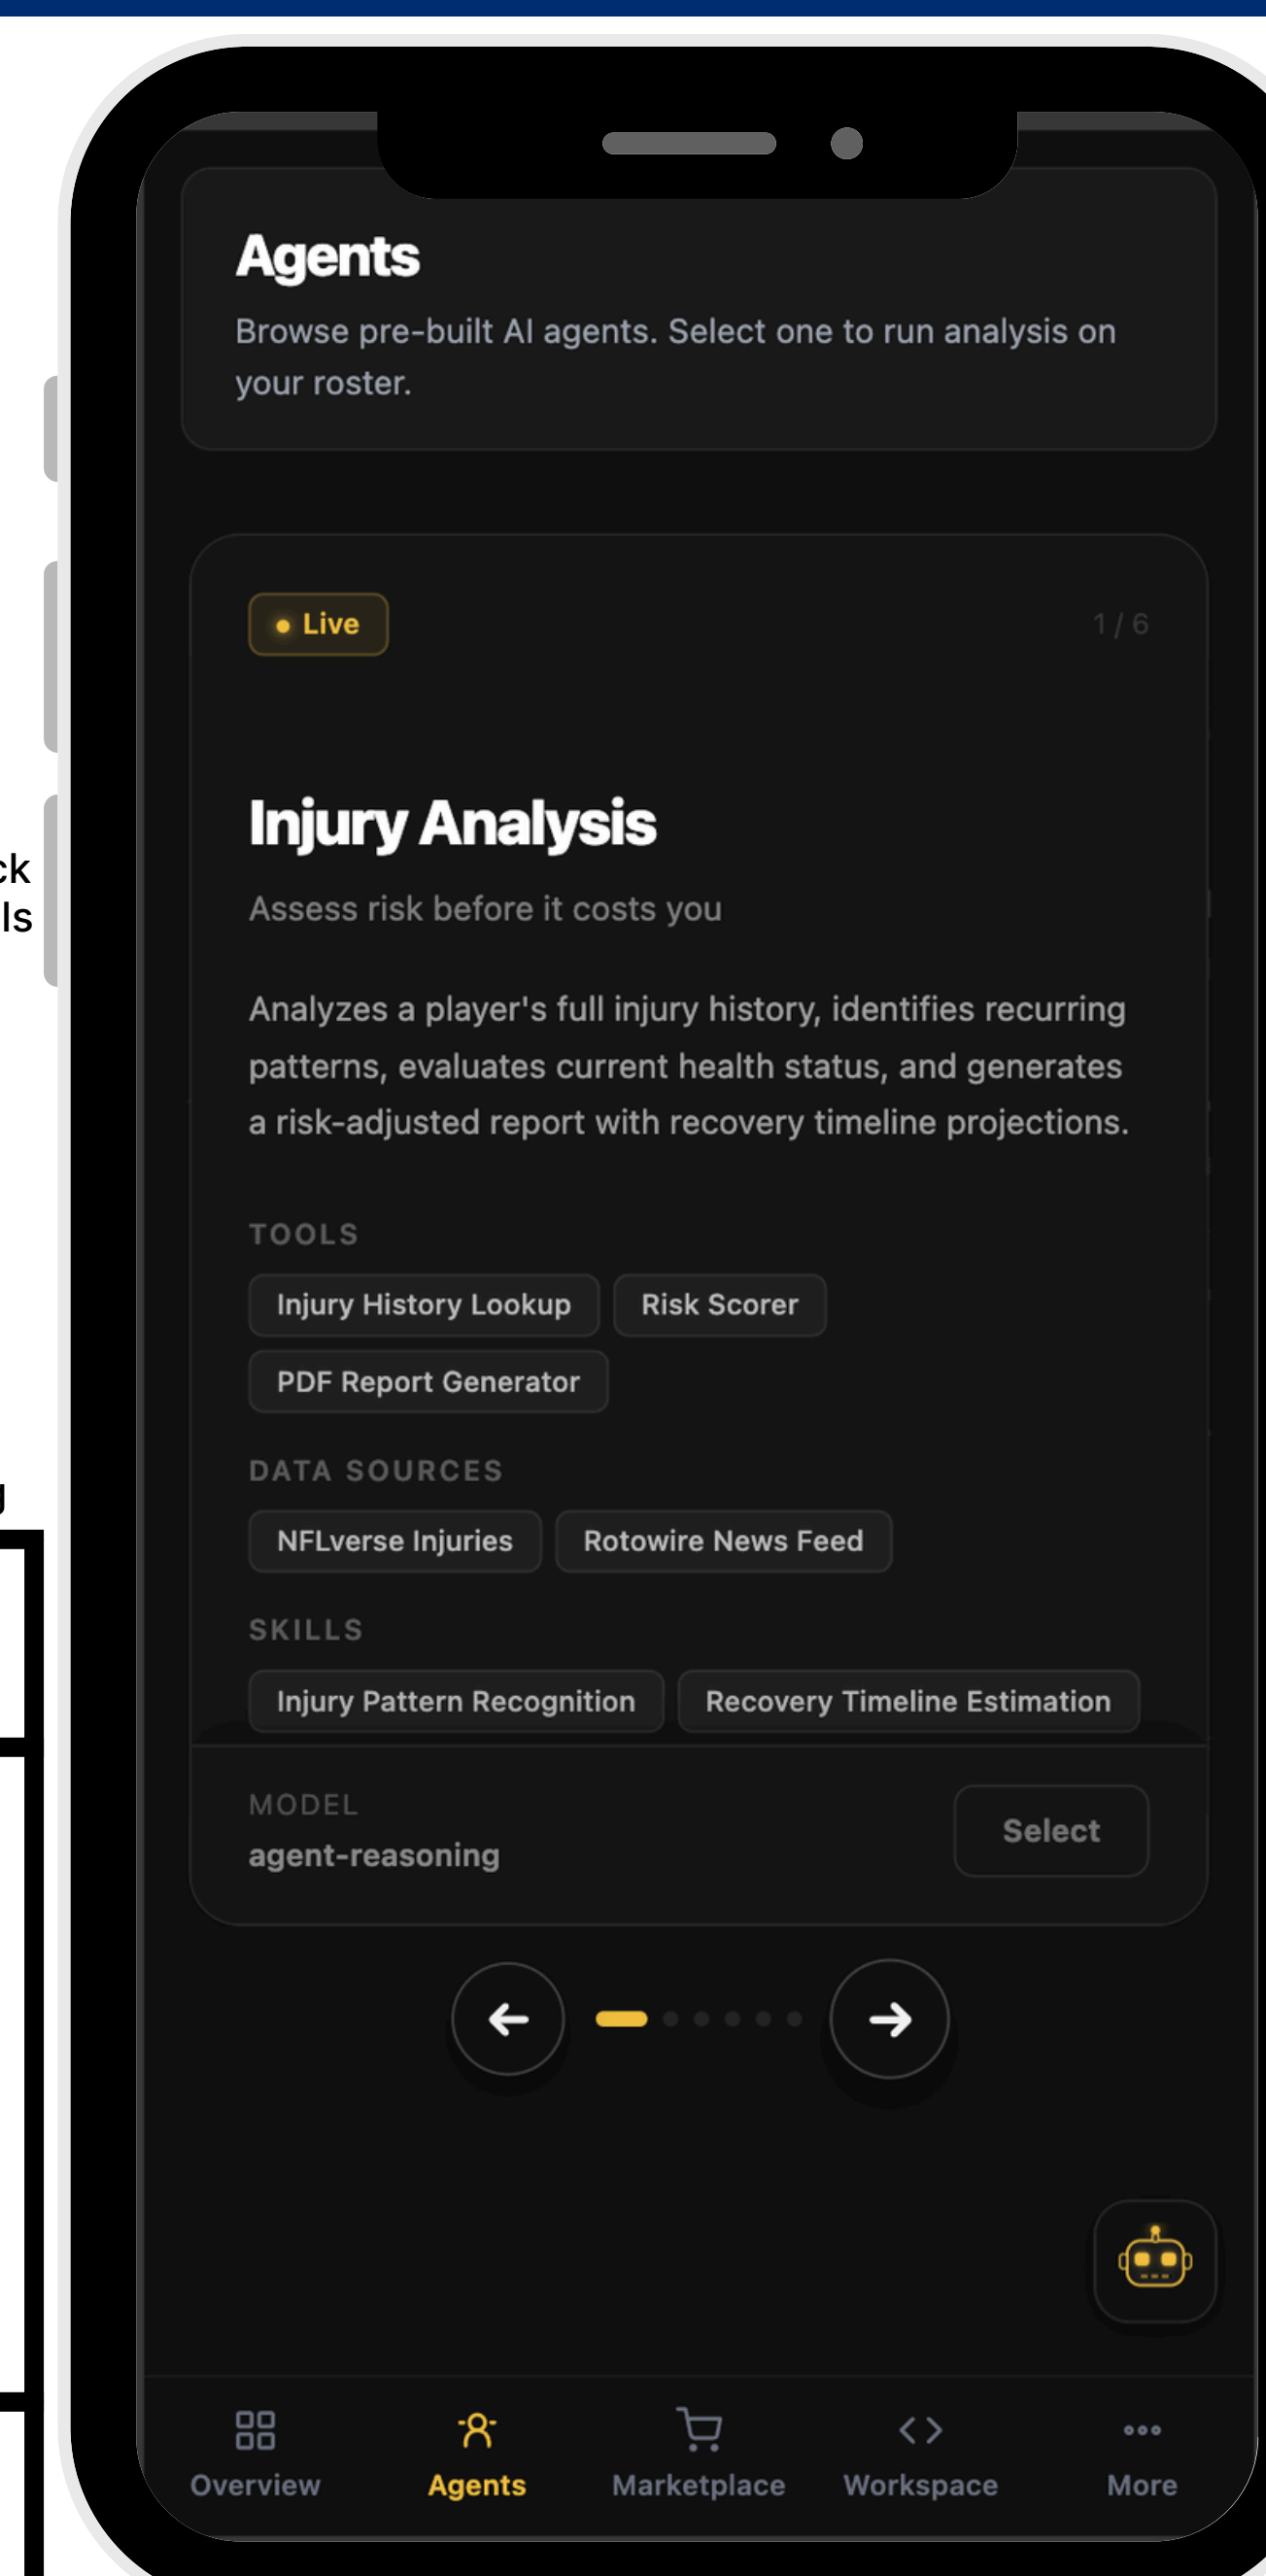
ck
ls

Agents

Browse pre-built AI agents. Select one to run analysis on your roster.

Live

1 / 6

Injury Analysis

Assess risk before it costs you

Analyzes a player's full injury history, identifies recurring patterns, evaluates current health status, and generates a risk-adjusted report with recovery timeline projections.

TOOLS

Injury History Lookup
Risk Scorer
PDF Report Generator

DATA SOURCES

NFLverse Injuries
Rotowire News Feed

SKILLS

Injury Pattern Recognition
Recovery Timeline Estimation

MODEL
agent-reasoning

Select

Overview
Agents
Marketplace
Workspace
More